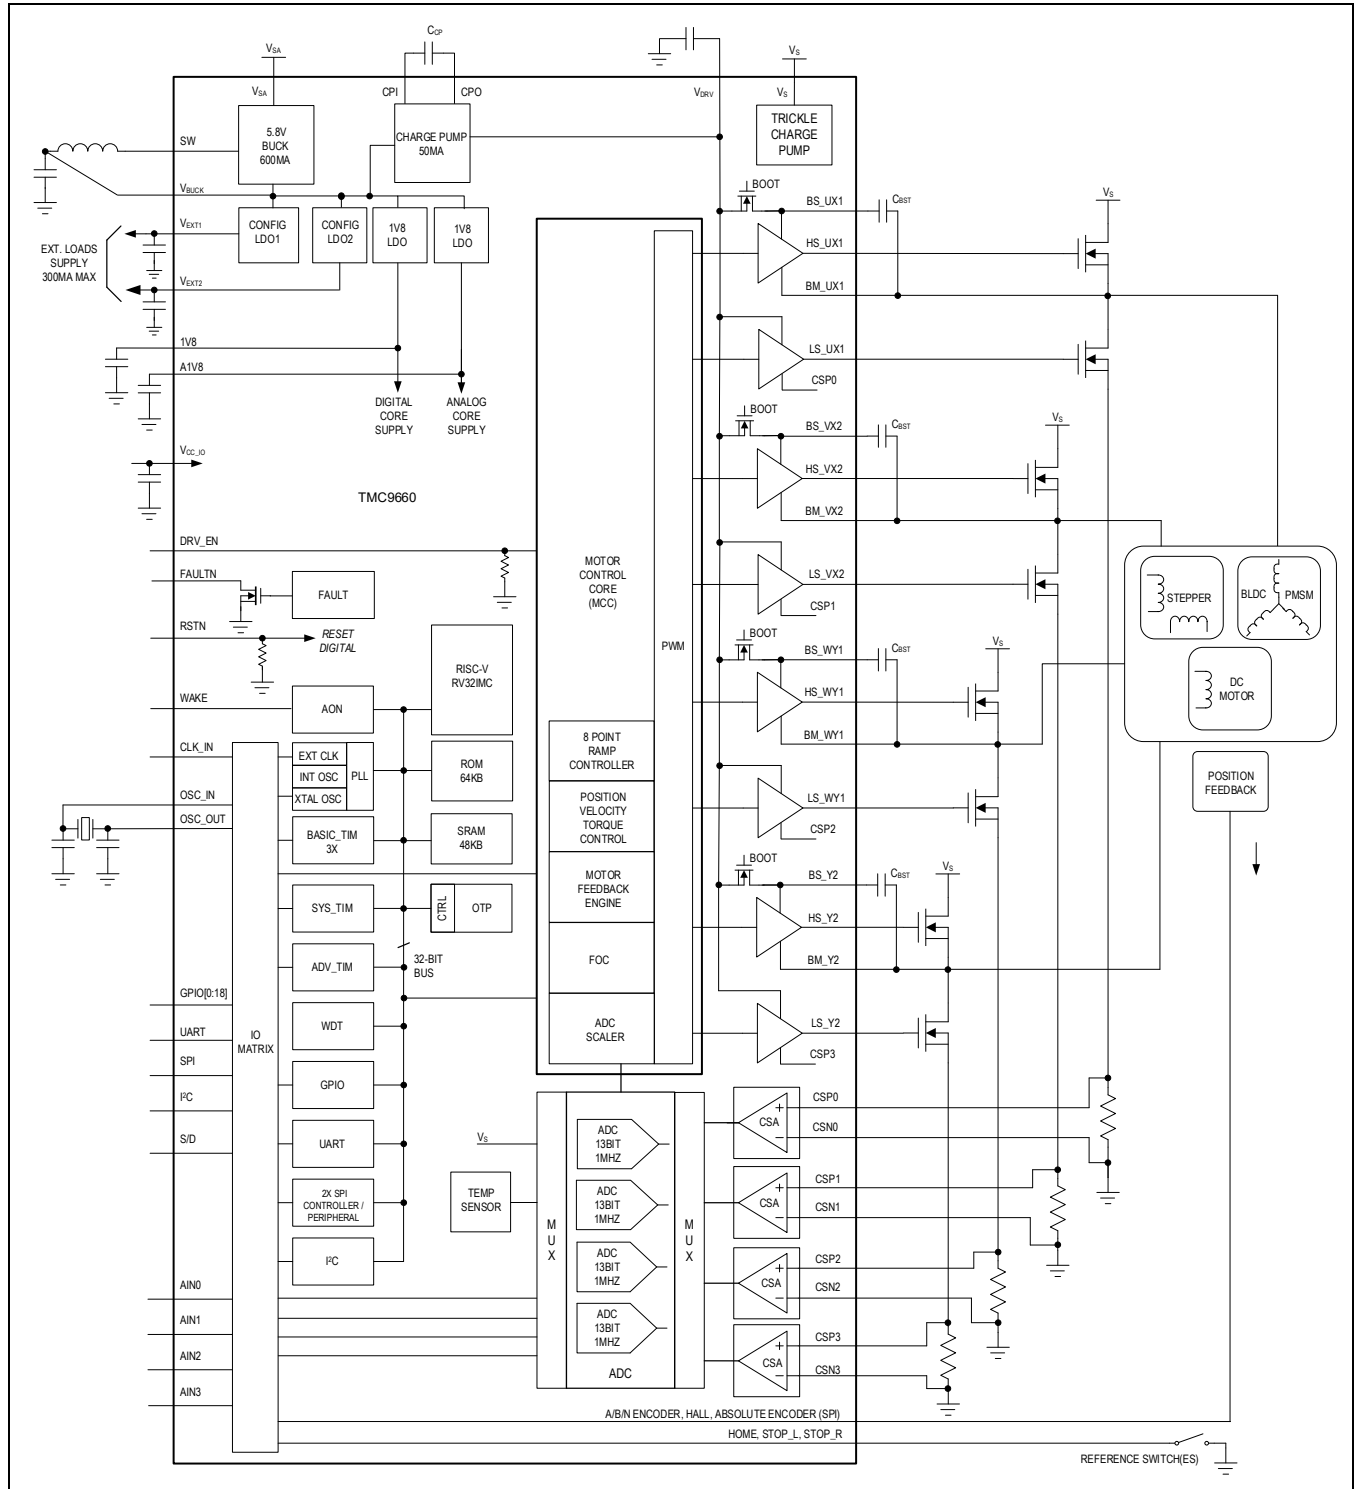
$V_{SA}$

$C_{CP}$

$V_S$

$V_{SA}$

CPI

CPO

$V_{DRV}$

$V_S$

SW

5.8V
BUCK
600MA

CHARGE PUMP
50MA

TRICKLE
CHARGE
PUMP

$V_{BUCK}$

BOOT

BS_UX1

$C_{BST}$

$V_S$

$V_{EXT1}$

CONFIG
LDO1

CONFIG
LDO2

1V8
LDO

1V8
LDO

HS_UX1

EXT. LOADS
SUPPLY
300MA MAX

$V_{EXT2}$

BM_UX1

1V8

LS_UX1

A1V8

CSP0

DIGITAL
CORE
SUPPLY

ANALOG
CORE
SUPPLY

BOOT

BS_VX2

$C_{BST}$

$V_S$

$V_{CC\_IO}$

HS_VX2

TMC9660

BM_VX2

DRV_EN

MOTOR
CONTROL
CORE
(MCC)

LS_VX2

FAULTN

FAULT

CSP1

STEPPER

BLDC

PMSM

RSTN

RESET
DIGITAL

BOOT

RISC-V
RV32IMC

PWM

BS_WY1

$C_{BST}$

$V_S$

DC
MOTOR

WAKE

AON

HS_WY1

CLK_IN

EXT CLK

INT OSC

XTAL OSC

PLL

ROM
64KB

8 POINT
RAMP
CONTROLLER

BM_WY1

OSC_IN

POSITION
FEEDBACK

OSC_OUT

BASIC_TIM
3X

SRAM
48KB

POSITION
VELOCITY
TORQUE
CONTROL

LS_WY1

CSP2

SYS_TIM

CTRL

OTP

MOTOR
FEEDBACK
ENGINE

BOOT

BS_Y2

$C_{BST}$

$V_S$

HS_Y2

ADV_TIM

32-BIT
BUS

FOC

BM_Y2

GPIO[0:18]

WDT

ADC
SCALER

LS_Y2

UART

IO
MATRIX

CSP3

SPI

GPIO

I²C

CSP0

CSA

CSN0

S/D

UART

$V_S$

ADC
13BIT
1MHZ

TEMP
SENSOR

2X SPI
CONTROLLER /
PERIPHERAL

M
U
X

ADC
13BIT
1MHZ

M
U
X

CSP1

CSA

CSN1

I²C

ADC
13BIT
1MHZ

CSP2

CSA

CSN2

AIN0

AIN1

ADC
13BIT
1MHZ

CSP3

CSA

CSN3

AIN2

ADC

AIN3

A/B/N ENCODER, HALL, ABSOLUTE ENCODER (SPI)

HOME, STOP_L, STOP_R

REFERENCE SWITCH(ES)